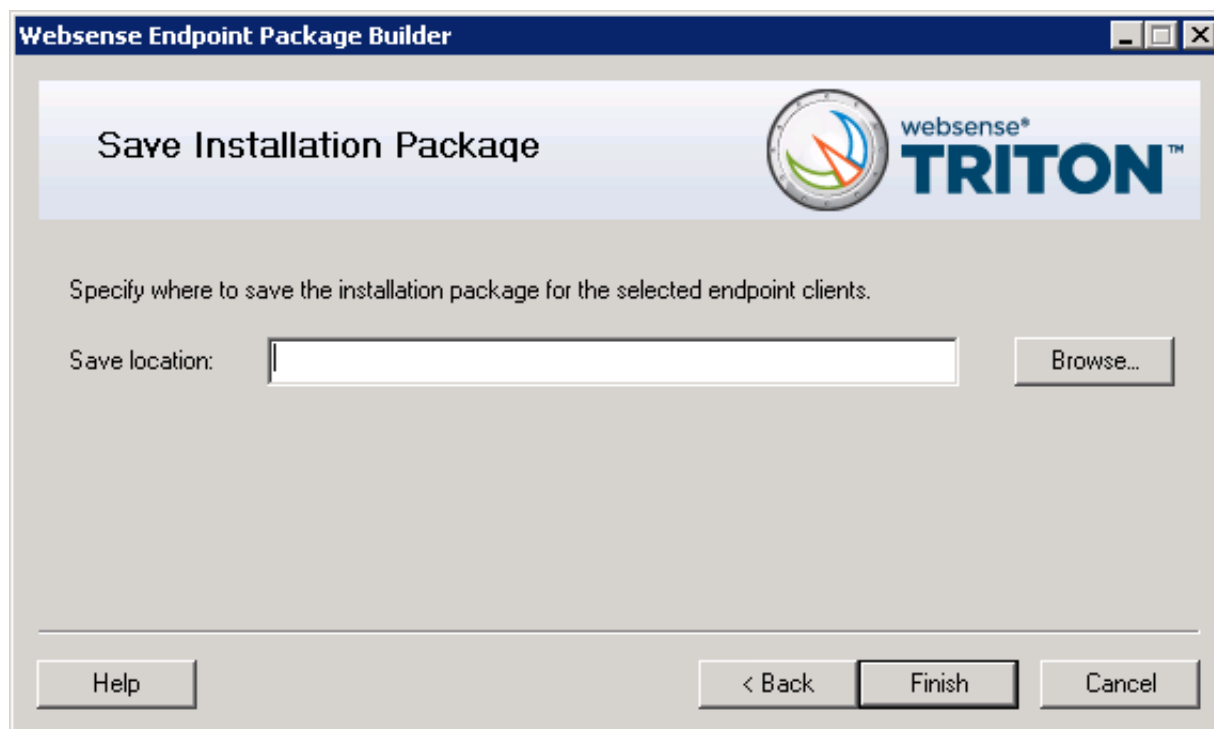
Websense Endpoint Package Builder

Save Installation Package

websense®
TRITON™

Specify where to save the installation package for the selected endpoint clients.

Save location:

Browse...

Help

< Back

Finish

Cancel